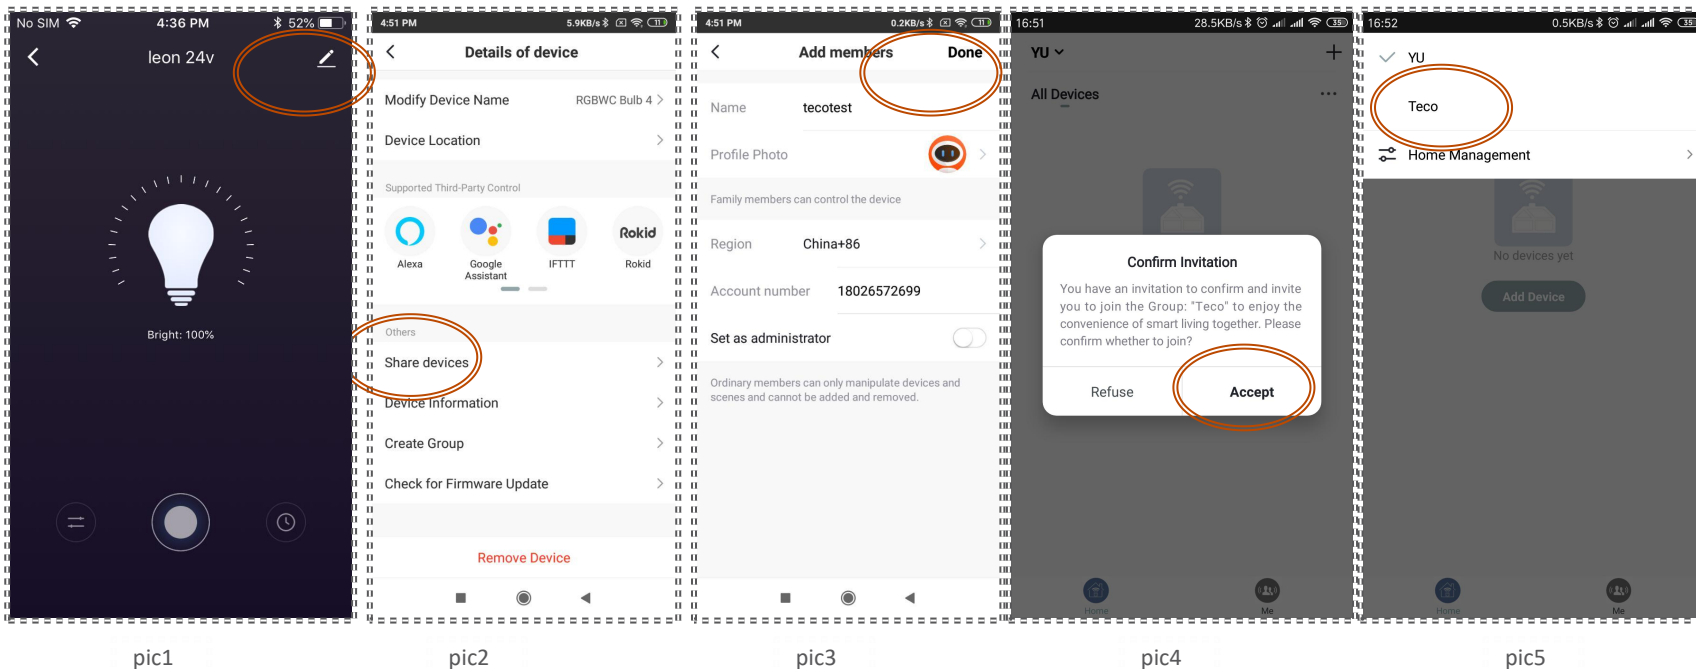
No SIM 4:36 PM 52%

leon 24v

Bright: 100%

pic1

4:51 PM 5.9KB/s

Details of device

Modify Device Name RGBWC Bulb 4

Device Location

Supported Third-Party Control

Alexa

Google Assistant

IFTTT

Rokid

Rokid

Others

Share devices

Device Information

Create Group

Check for Firmware Update

Remove Device

pic2

4:51 PM 0.2KB/s

Add members Done

Name tecotest

Profile Photo

Family members can control the device

Region China+86

Account number 18026572699

Set as administrator

Ordinary members can only manipulate devices and scenes and cannot be added and removed.

pic3

16:51 28.5KB/s

YU

All Devices

Confirm Invitation

You have an invitation to confirm and invite you to join the Group: "Teco" to enjoy the convenience of smart living together. Please confirm whether to join?

Refuse Accept

Home Me

pic4

16:52 0.5KB/s

YU

Teco

Home Management

No devices yet

Add Device

Home Me

pic5